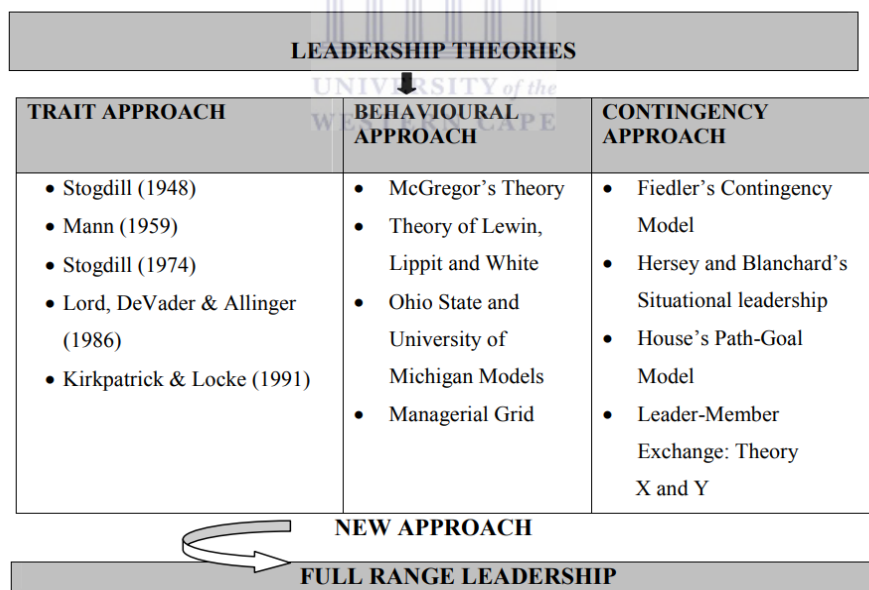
LEADERSHIP THEORIES

UNIVERSITY of the WESTERN CAPE

| TRAIT APPROACH | BEHAVIOURAL APPROACH | CONTINGENCY APPROACH |
|---|---|---|
| • Stogdill (1948) • Mann (1959) • Stogdill (1974) • Lord, DeVader & Allinger (1986) • Kirkpatrick & Locke (1991) | • McGregor's Theory • Theory of Lewin, Lippit and White • Ohio State and University of Michigan Models • Managerial Grid | • Fiedler's Contingency Model • Hersey and Blanchard's Situational leadership • House's Path-Goal Model • Leader-Member Exchange: Theory X and Y |

NEW APPROACH

FULL RANGE LEADERSHIP